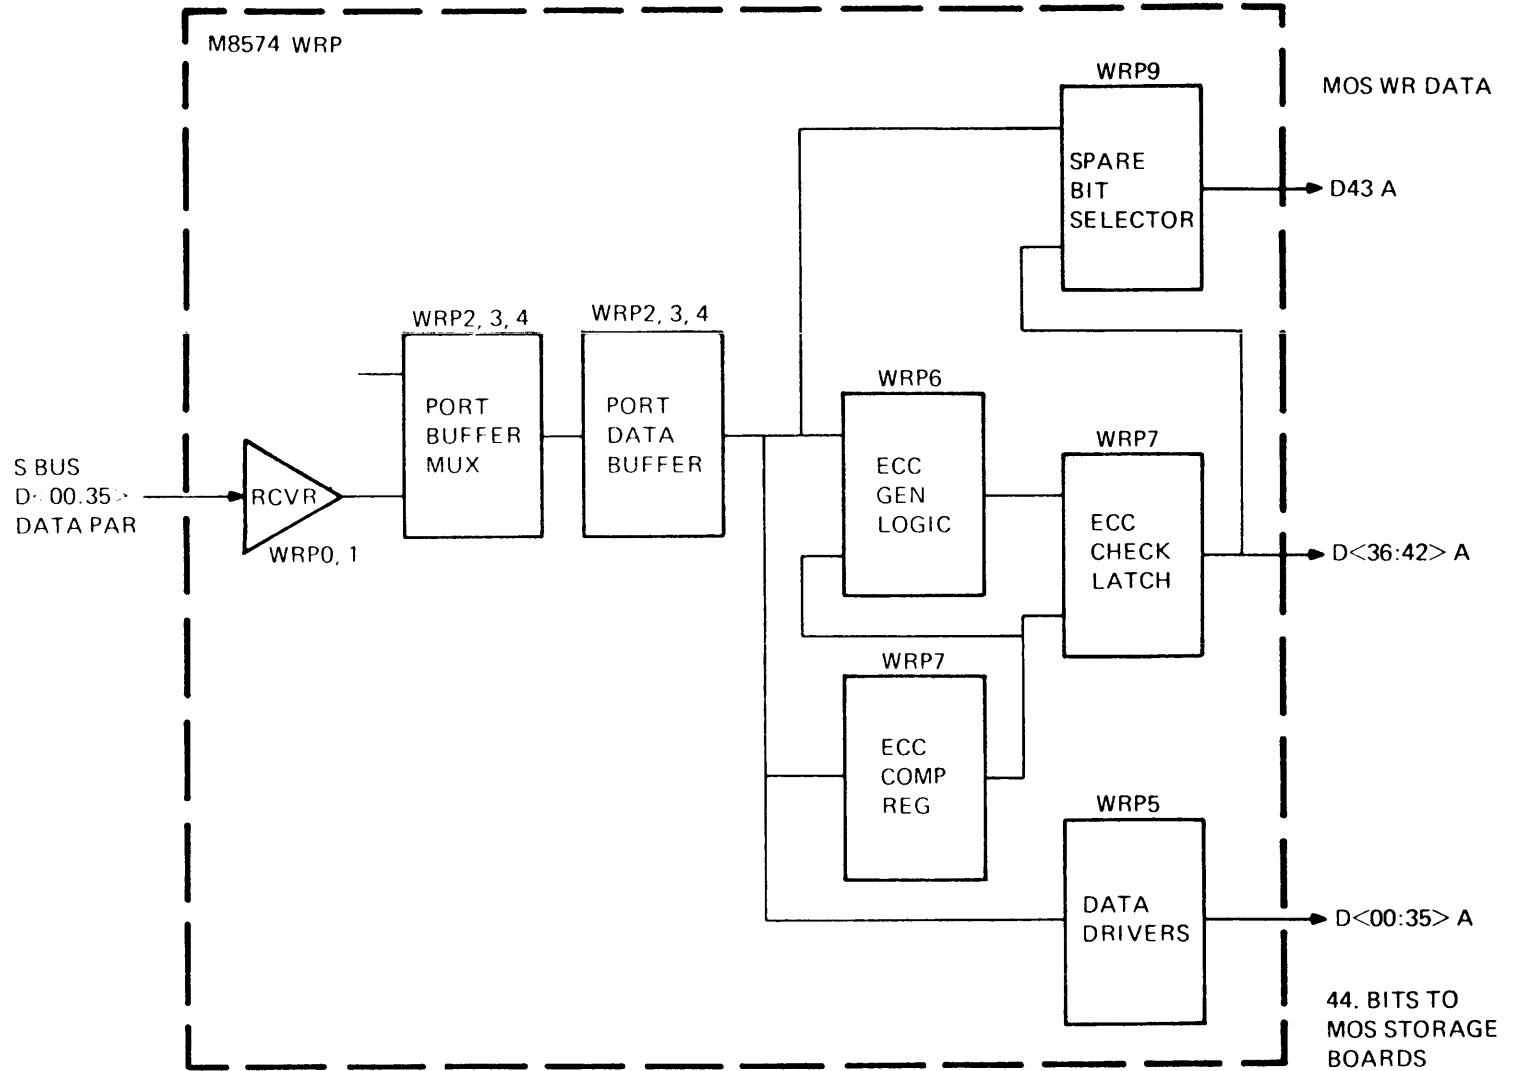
M8574 WRP

MOS WR DATA

WRP9

SPARE BIT SELECTOR

D43 A

WRP2, 3, 4

PORT BUFFER MUX

WRP2, 3, 4

PORT DATA BUFFER

WRP6

ECC GEN LOGIC

WRP7

ECC CHECK LATCH

S BUS
D<00:35>
DATA PAR

RCVR

WRP0, 1

D<36:42> A

WRP7

ECC COMP REG

WRP5

DATA DRIVERS

D<00:35> A

44. BITS TO MOS STORAGE BOARDS